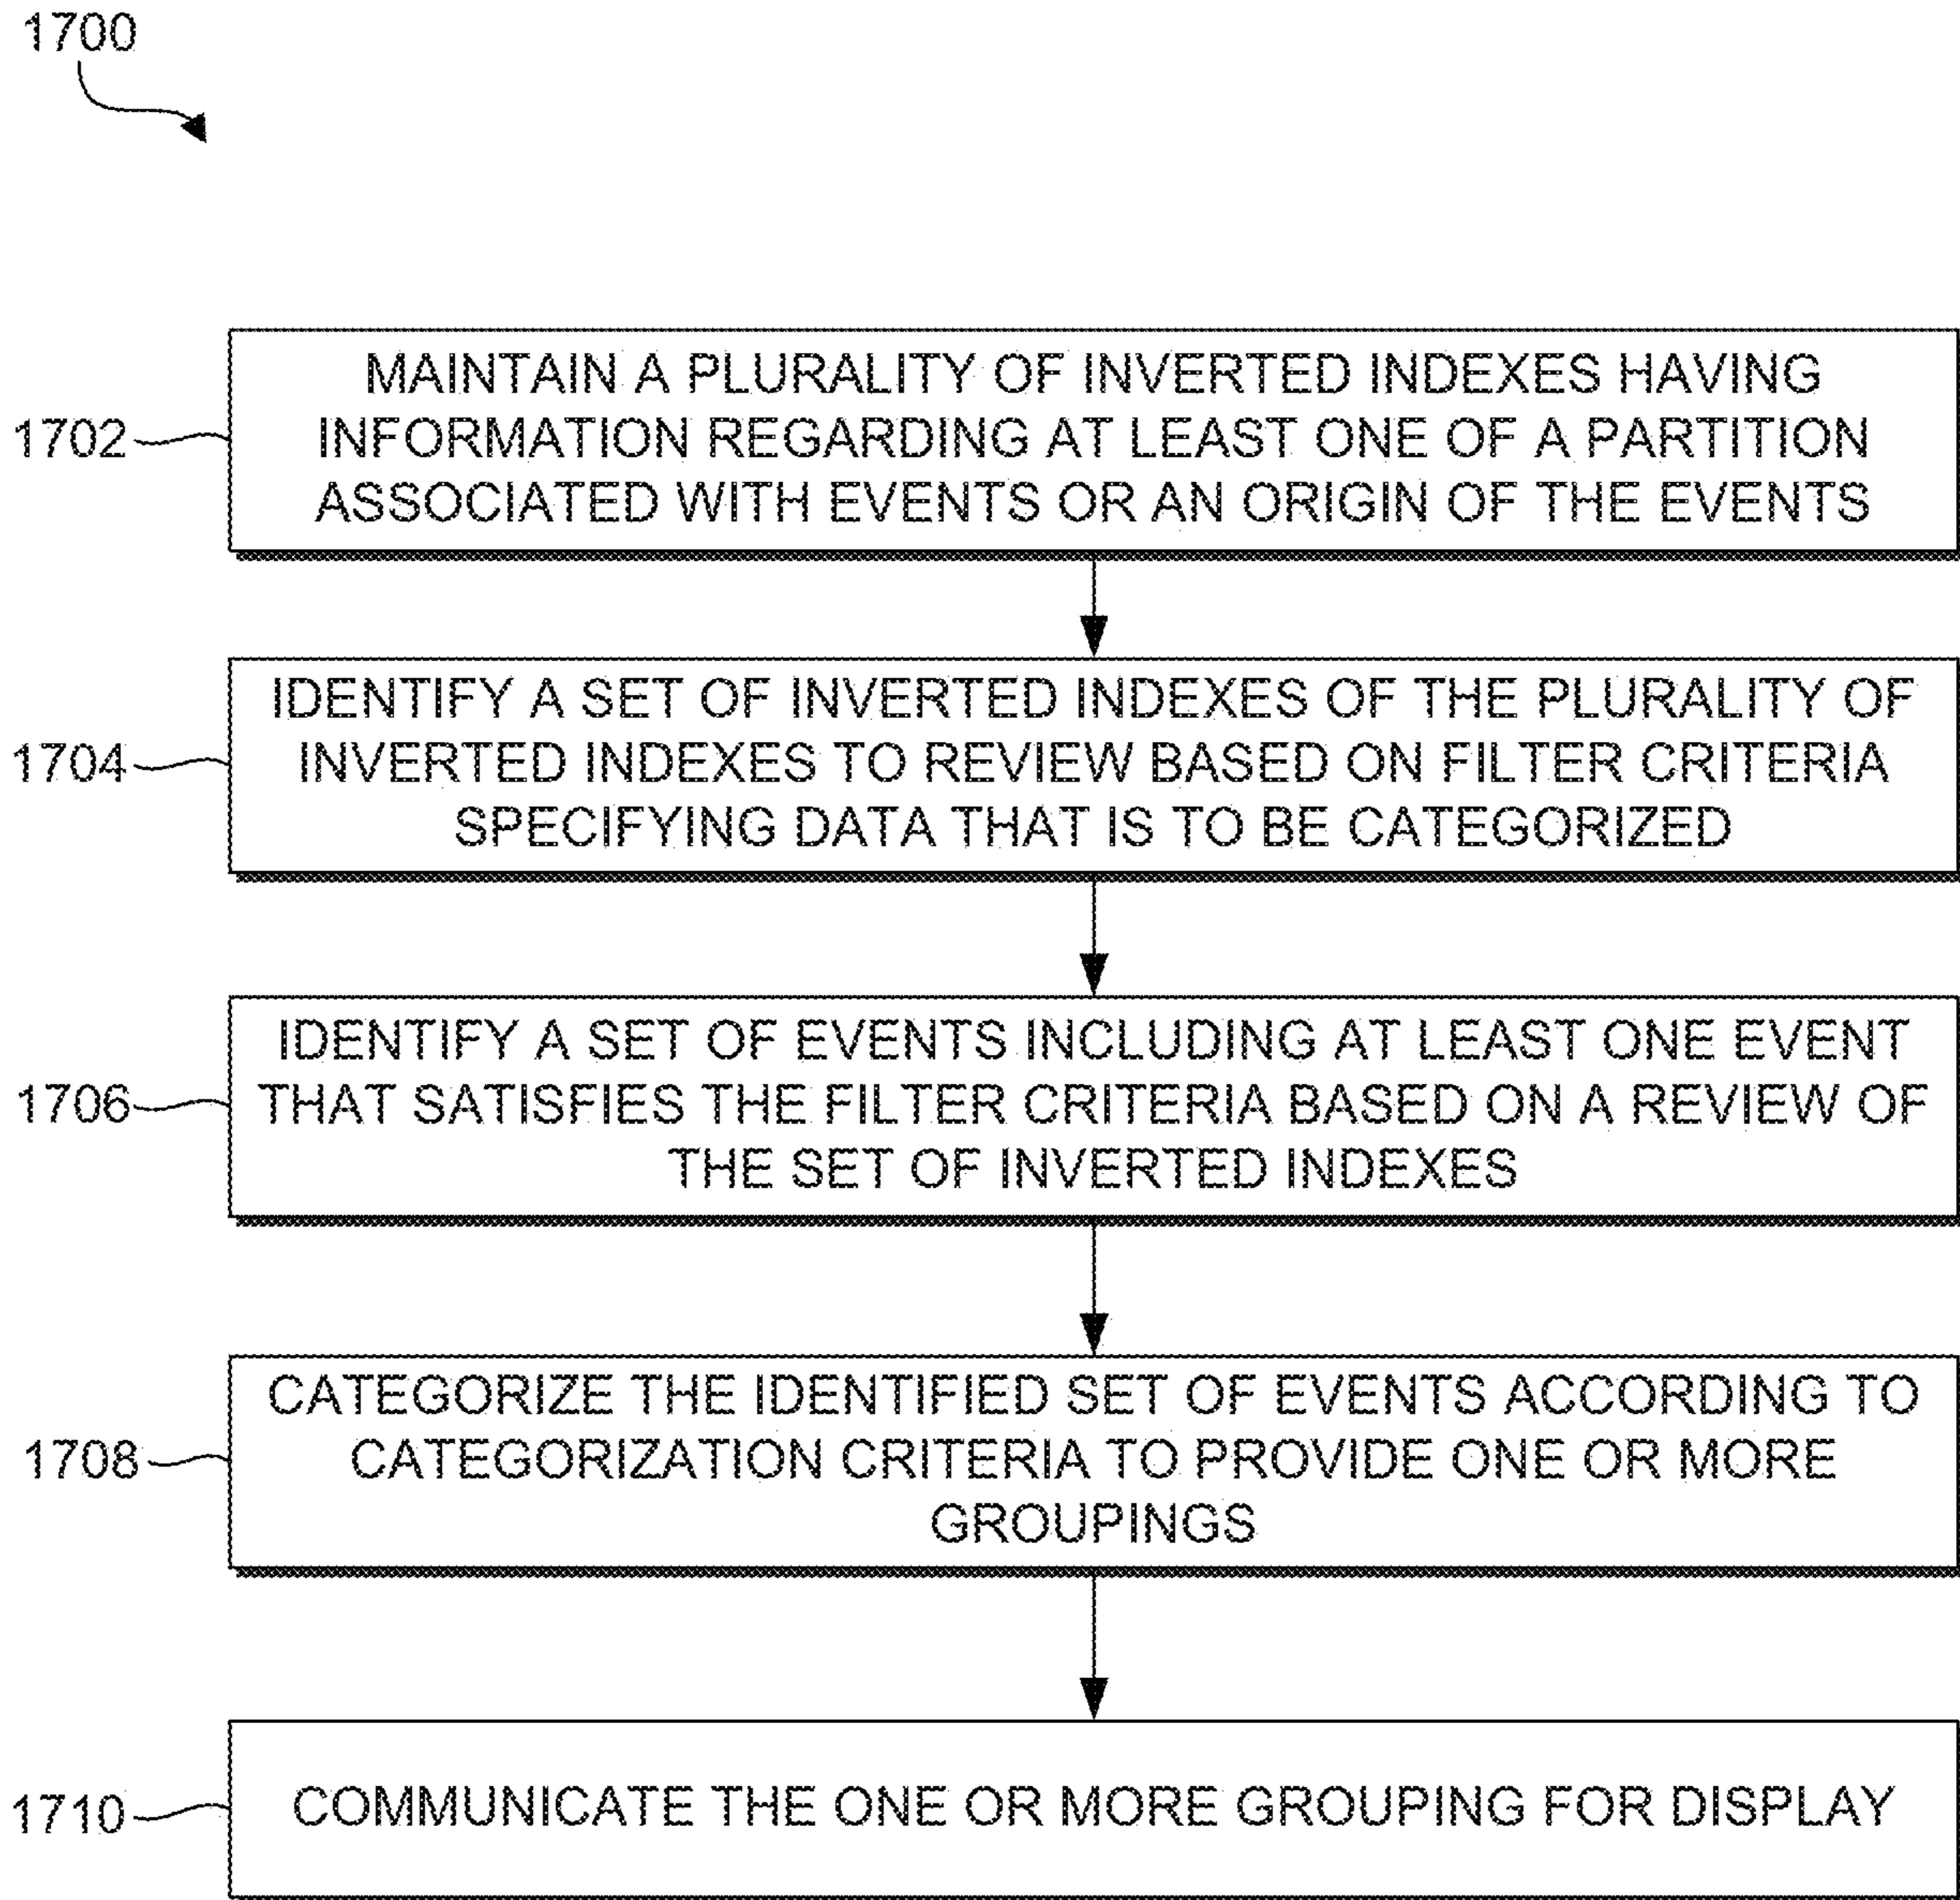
1700

1702
MAINTAIN A PLURALITY OF INVERTED INDEXES HAVING INFORMATION REGARDING AT LEAST ONE OF A PARTITION ASSOCIATED WITH EVENTS OR AN ORIGIN OF THE EVENTS

1704
IDENTIFY A SET OF INVERTED INDEXES OF THE PLURALITY OF INVERTED INDEXES TO REVIEW BASED ON FILTER CRITERIA SPECIFYING DATA THAT IS TO BE CATEGORIZED

1706
IDENTIFY A SET OF EVENTS INCLUDING AT LEAST ONE EVENT THAT SATISFIES THE FILTER CRITERIA BASED ON A REVIEW OF THE SET OF INVERTED INDEXES

1708
CATEGORIZE THE IDENTIFIED SET OF EVENTS ACCORDING TO CATEGORIZATION CRITERIA TO PROVIDE ONE OR MORE GROUPINGS

1710
COMMUNICATE THE ONE OR MORE GROUPING FOR DISPLAY